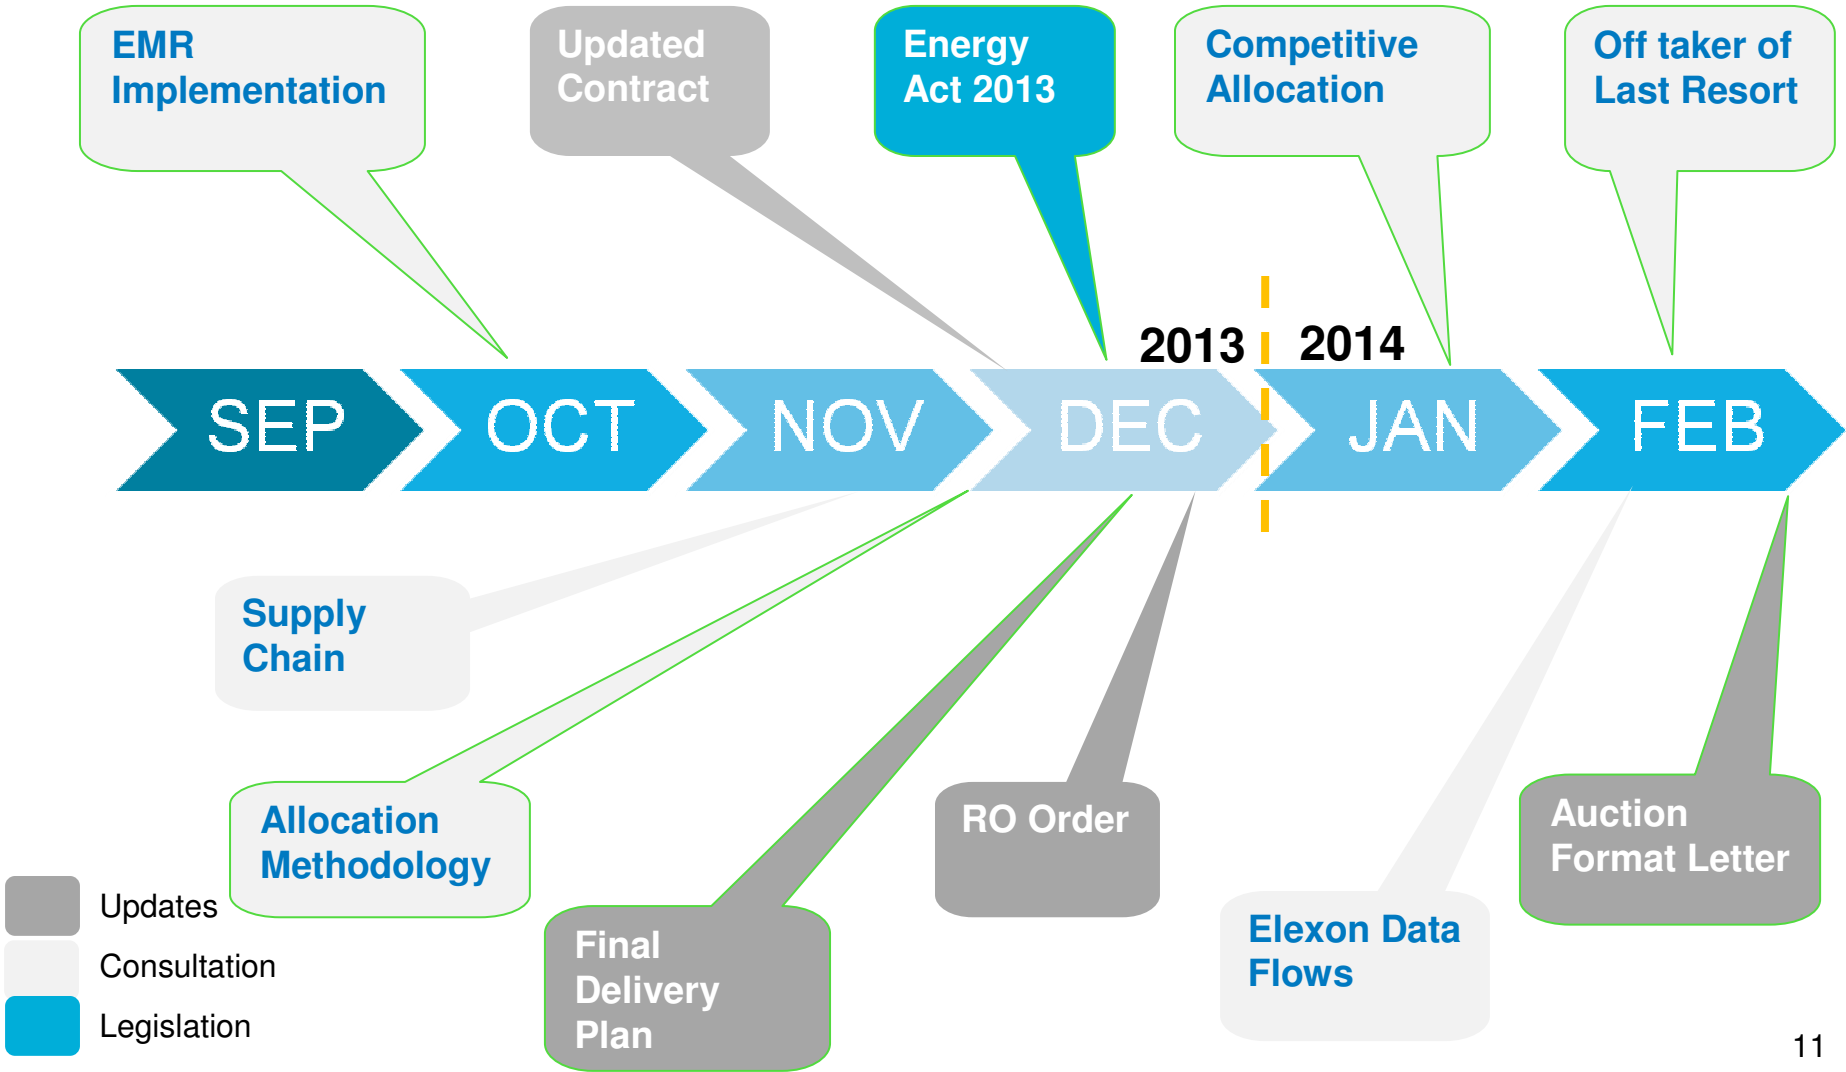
EMR Implementation

Updated Contract

Energy Act 2013

Competitive Allocation

Off taker of Last Resort

2013

2014

SEP

OCT

NOV

DEC

JAN

FEB

Supply Chain

Allocation Methodology

RO Order

Final Delivery Plan

Elexon Data Flows

Auction Format Letter

Updates

Consultation

Legislation

11